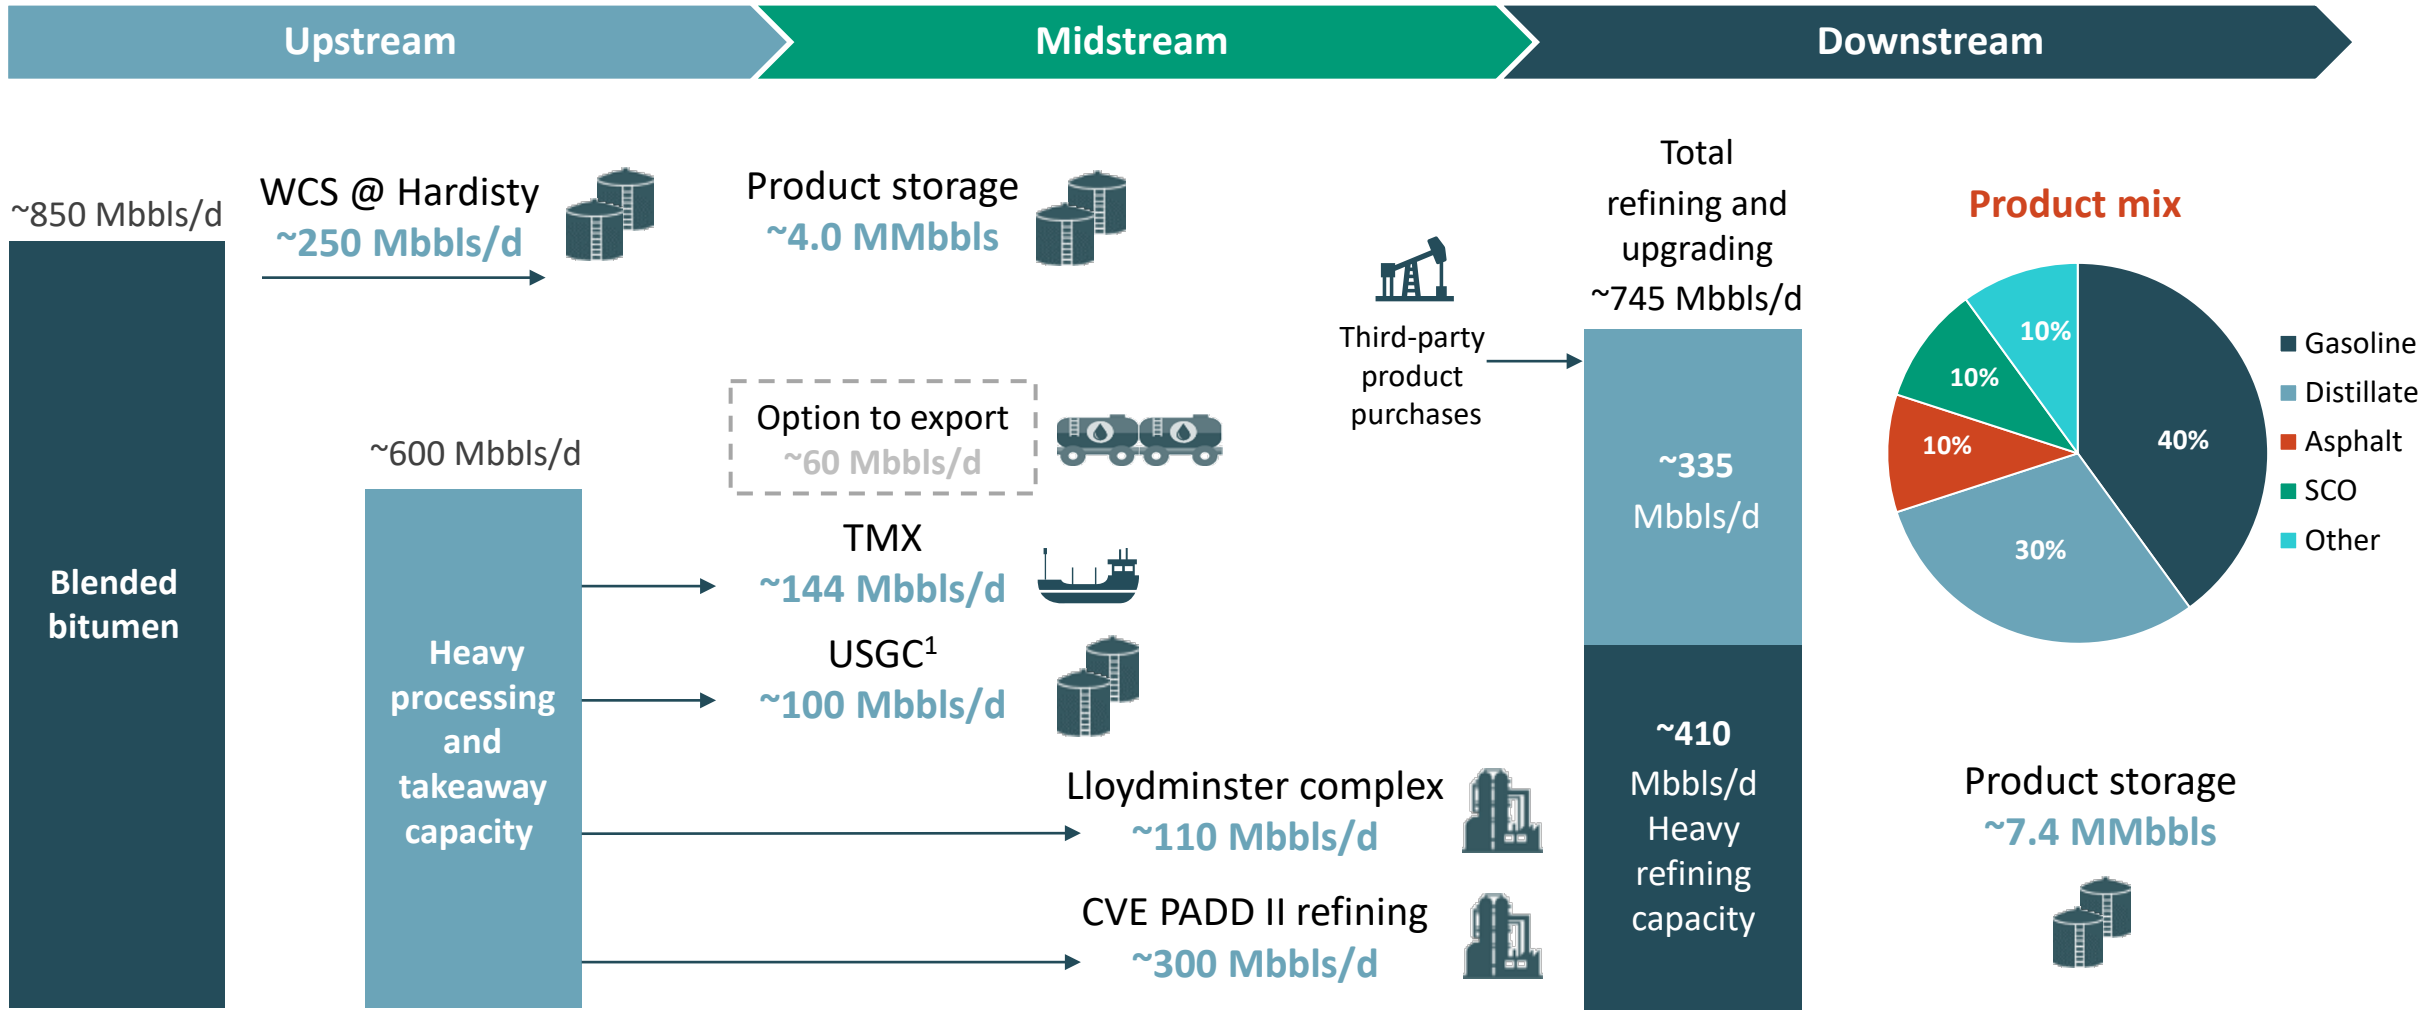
Upstream

Midstream

Downstream

~850 Mbbls/d

Blended bitumen

WCS @ Hardisty
~250 Mbbls/d

Product storage
~4.0 MMbbls

~600 Mbbls/d

Heavy processing and takeaway capacity

Option to export
~60 Mbbls/d

TMX
~144 Mbbls/d

USGC$^1$
~100 Mbbls/d

Lloydminster complex
~110 Mbbls/d

CVE PADD II refining
~300 Mbbls/d

Third-party product purchases

Total refining and upgrading
~745 Mbbls/d

~335 Mbbls/d

~410 Mbbls/d Heavy refining capacity

Product mix

40%

30%

10%

10%

10%

Gasoline

Distillate

Asphalt

SCO

Other

Product storage
~7.4 MMbbls